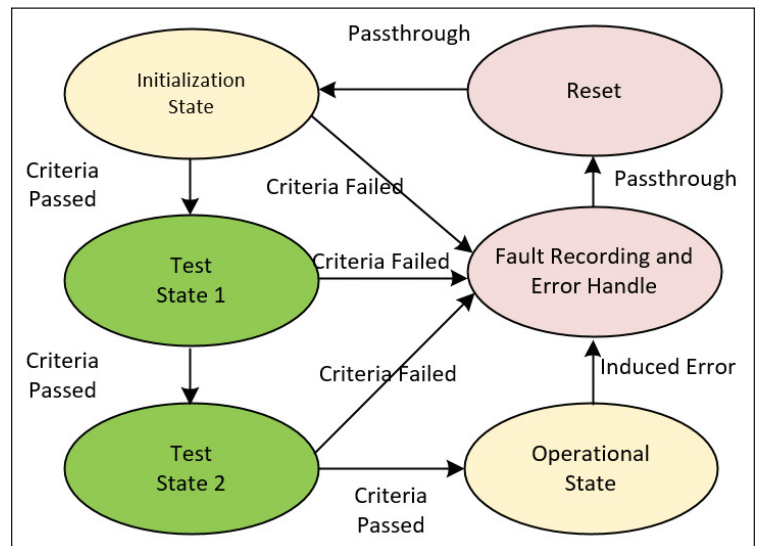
Passthrough

Initialization State

Reset

Criteria Passed

Criteria Failed

Passthrough

Test State 1

Criteria Failed

Fault Recording and Error Handle

Criteria Passed

Criteria Failed

Induced Error

Test State 2

Operational State

Criteria Passed